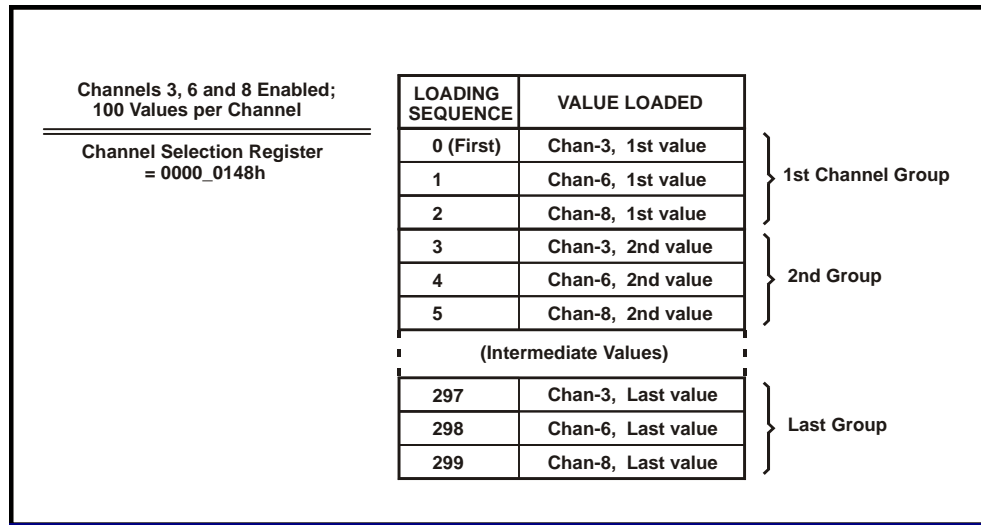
Channels 3, 6 and 8 Enabled;
100 Values per Channel

Channel Selection Register
= 0000_0148h

| LOADING SEQUENCE | VALUE LOADED |
|---|---|
| 0 (First) | Chan-3, 1st value |
| 1 | Chan-6, 1st value |
| 2 | Chan-8, 1st value |
| 3 | Chan-3, 2nd value |
| 4 | Chan-6, 2nd value |
| 5 | Chan-8, 2nd value |

1st Channel Group

2nd Group

(Intermediate Values)

| 297 | Chan-3, Last value |
|---|---|
| 298 | Chan-6, Last value |
| 299 | Chan-8, Last value |

Last Group